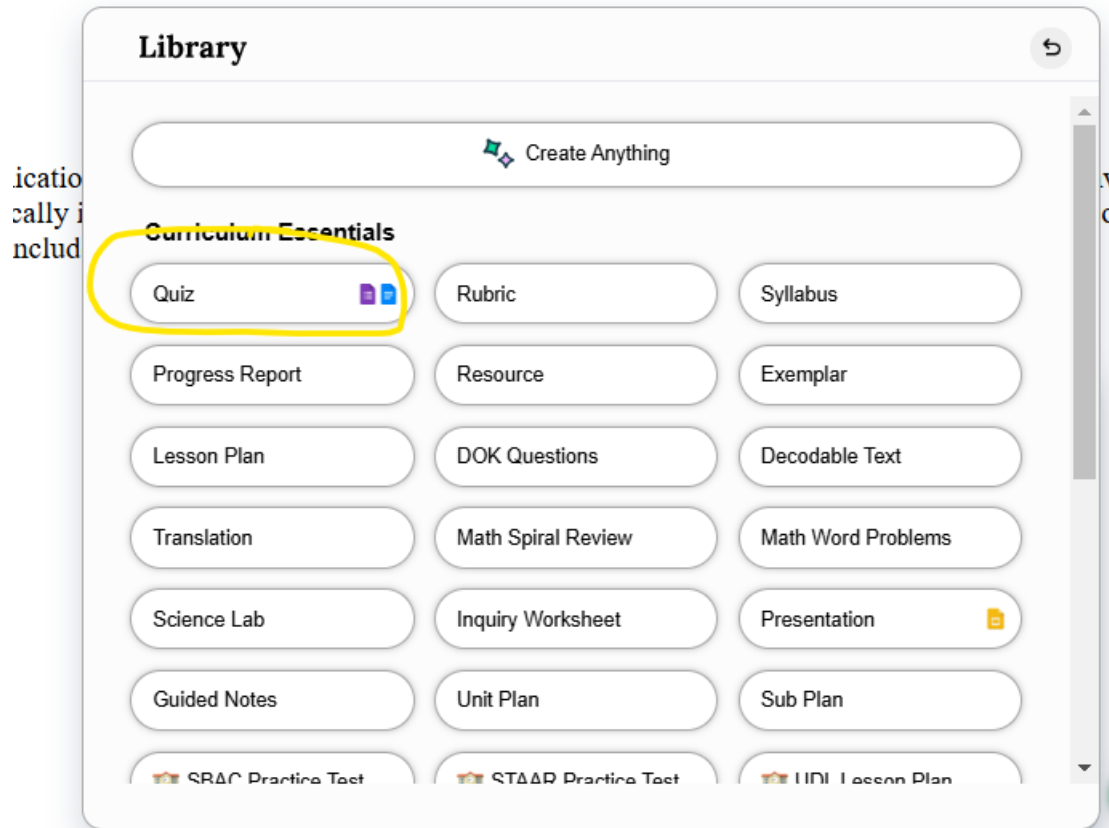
Library

icatio
cally i
nclud

Create Anything

Curriculum Essentials

Quiz

Rubric

Syllabus

Progress Report

Resource

Exemplar

Lesson Plan

DOK Questions

Decodable Text

Translation

Math Spiral Review

Math Word Problems

Science Lab

Inquiry Worksheet

Presentation

Guided Notes

Unit Plan

Sub Plan

SBAC Practice Test

STAAR Practice Test

UDL Lesson Plan